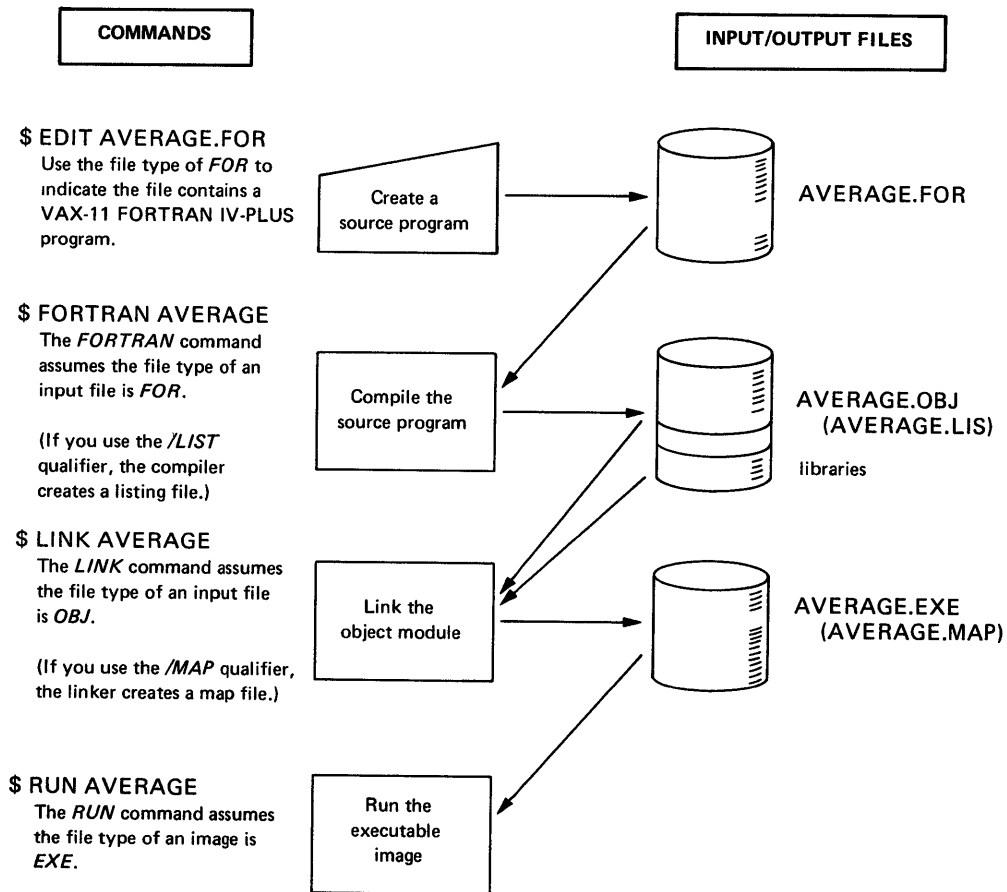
COMMANDS

INPUT/OUTPUT FILES

$ EDIT AVERAGE.FOR
Use the file type of FOR to indicate the file contains a VAX-11 FORTRAN IV-PLUS program.

Create a source program

AVERAGE.FOR

$ FORTRAN AVERAGE
The FORTRAN command assumes the file type of an input file is FOR.

(If you use the /LIST qualifier, the compiler creates a listing file.)

Compile the source program

AVERAGE.OBJ
(AVERAGE.LIS)

libraries

$ LINK AVERAGE
The LINK command assumes the file type of an input file is OBJ.

(If you use the /MAP qualifier, the linker creates a map file.)

Link the object module

AVERAGE.EXE
(AVERAGE.MAP)

$ RUN AVERAGE
The RUN command assumes the file type of an image is EXE.

Run the executable image